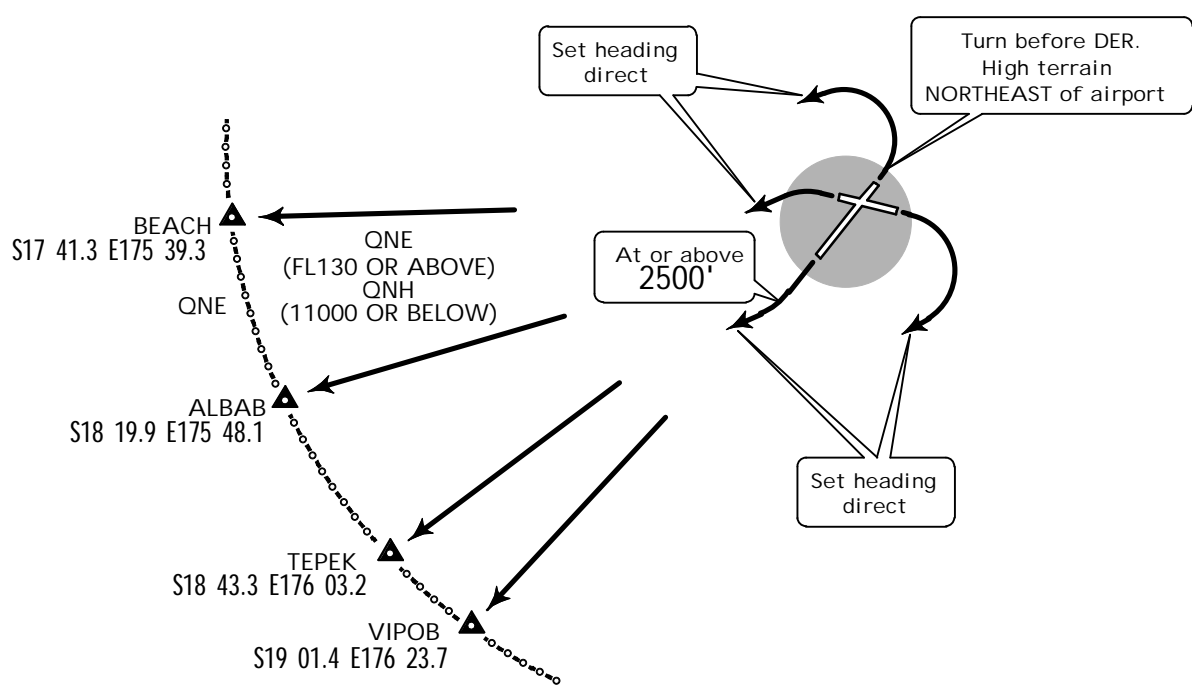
Set heading direct

Turn before DER. High terrain NORTHEAST of airport

BEACH
S17 41.3 E175 39.3

QNE
(FL130 OR ABOVE)
QNH
(11000 OR BELOW)

At or above
2500'

QNE

ALBAB
S18 19.9 E175 48.1

Set heading direct

TEPEK
S18 43.3 E176 03.2

VIPOB
S19 01.4 E176 23.7